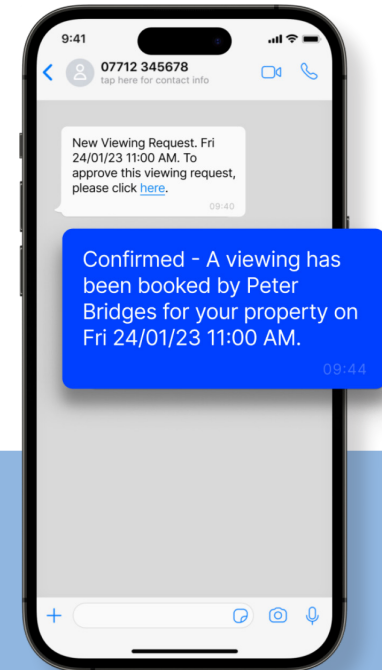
9:41

07712 345678
tap here for contact info

New Viewing Request. Fri 24/01/23 11:00 AM. To approve this viewing request, please click here.
09:40

Confirmed - A viewing has been booked by Peter Bridges for your property on Fri 24/01/23 11:00 AM.
09:44